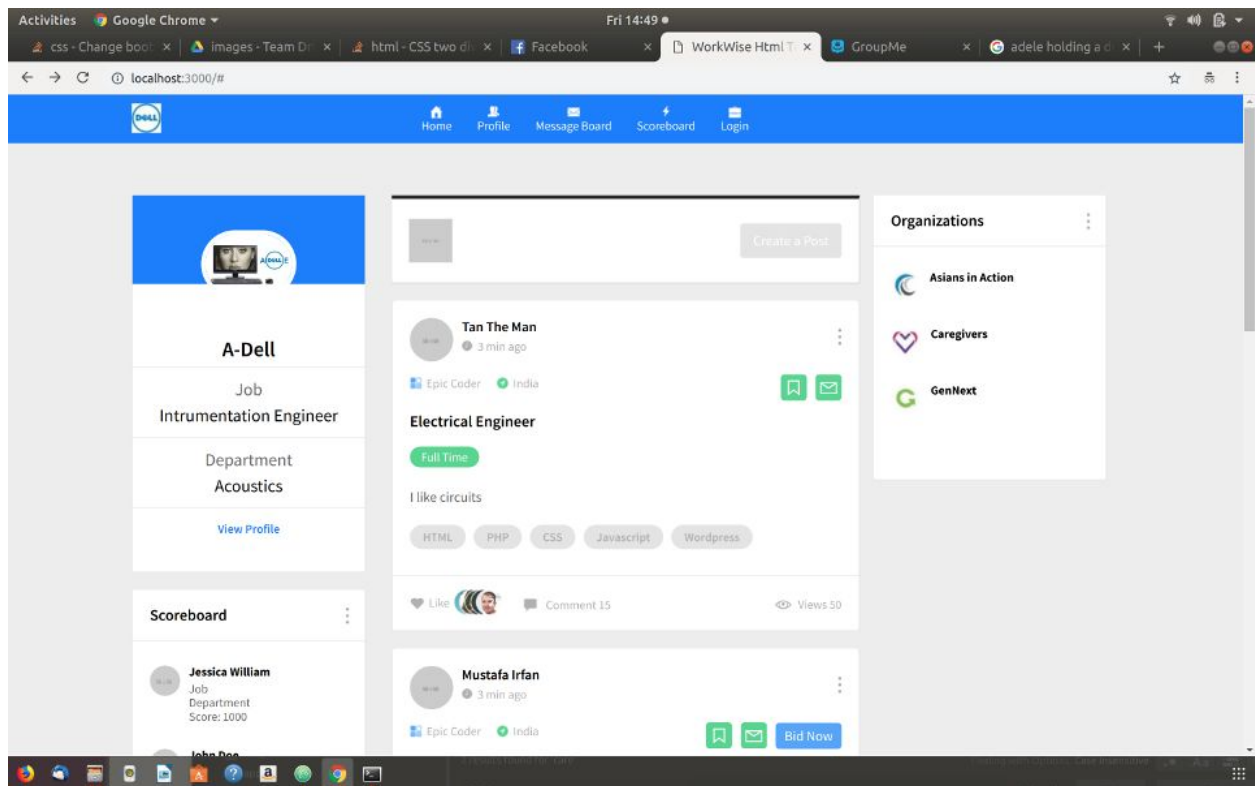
Activities Google Chrome ▾
Fri 14:49 ●

css - Change boo × | images - Team Dr × | html - CSS two di × | Facebook × | WorkWise Html T × | GroupMe × | adele holding a d × | +

localhost:3000/#

DELL
Home Profile Message Board Scoreboard Login

A-Dell
Job
Intrumentation Engineer
Department
Acoustics
View Profile

Scoreboard
Jessica William
Job
Department
Score: 1000
John Doe

Create a Post

Tan The Man
3 min ago
Epic Coder India
Electrical Engineer
Full Time
I like circuits
HTML PHP CSS Javascript Wordpress
Like Comment 15 Views 50

Mustafa Irfan
3 min ago
Epic Coder India
Bid Now

Organizations
Asians in Action
Caregivers
GenNext